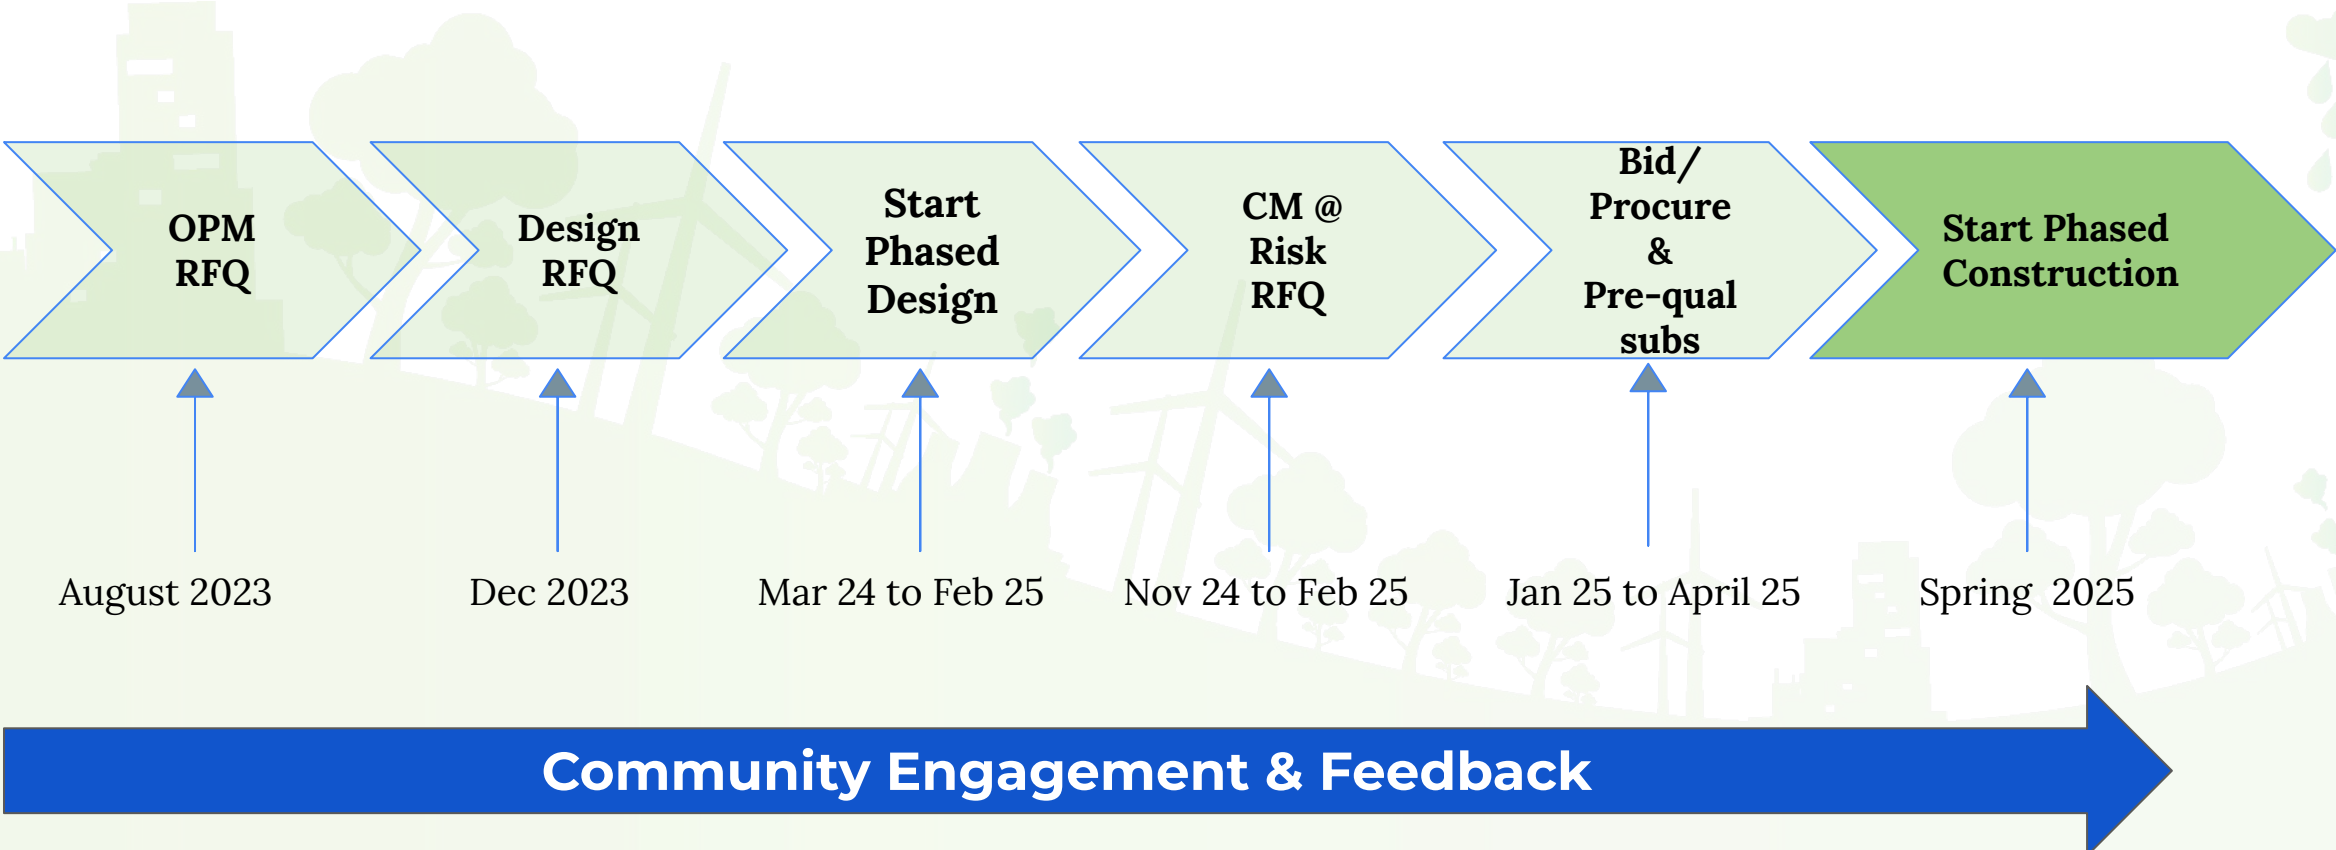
OPM RFQ

Design RFQ

Start Phased Design

CM @ Risk RFQ

Bid/ Procure & Pre-qual subs

Start Phased Construction

August 2023

Dec 2023

Mar 24 to Feb 25

Nov 24 to Feb 25

Jan 25 to April 25

Spring 2025

Community Engagement & Feedback